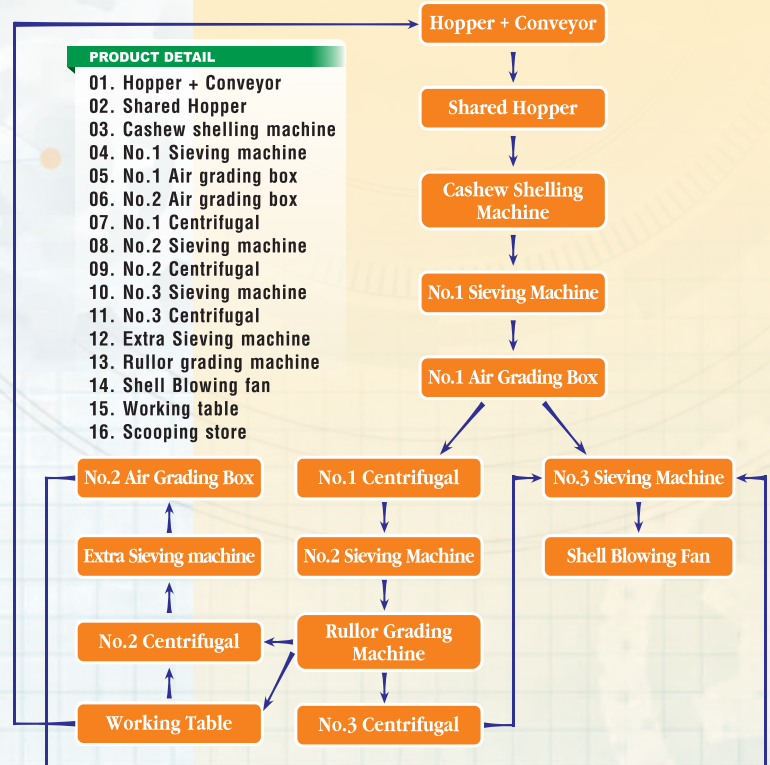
PRODUCT DETAIL
01. Hopper + Conveyor
02. Shared Hopper
03. Cashew shelling machine
04. No.1 Sieving machine
05. No.1 Air grading box
06. No.2 Air grading box
07. No.1 Centrifugal
08. No.2 Sieving machine
09. No.2 Centrifugal
10. No.3 Sieving machine
11. No.3 Centrifugal
12. Extra Sieving machine
13. Rullor grading machine
14. Shell Blowing fan
15. Working table
16. Scooping store

Hopper + Conveyor

Shared Hopper

Cashew Shelling Machine

No.1 Sieving Machine

No.1 Air Grading Box

No.2 Air Grading Box

No.1 Centrifugal

No.3 Sieving Machine

Extra Sieving machine

No.2 Sieving Machine

Shell Blowing Fan

No.2 Centrifugal

Rullor Grading Machine

Working Table

No.3 Centrifugal